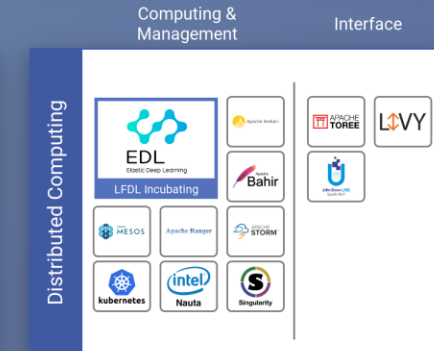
Computing & Management

Interface

Distributed Computing

EDL
Elastic Deep Learning
LFDL Incubating

Apache Ambari

Apache Bahir

MESOS

Apache Ranger

APACHE STORM

kubernetes

intel
Nauta

Singularity

APACHE TOREE

LIVY

Jupyter Enterprise Gateway